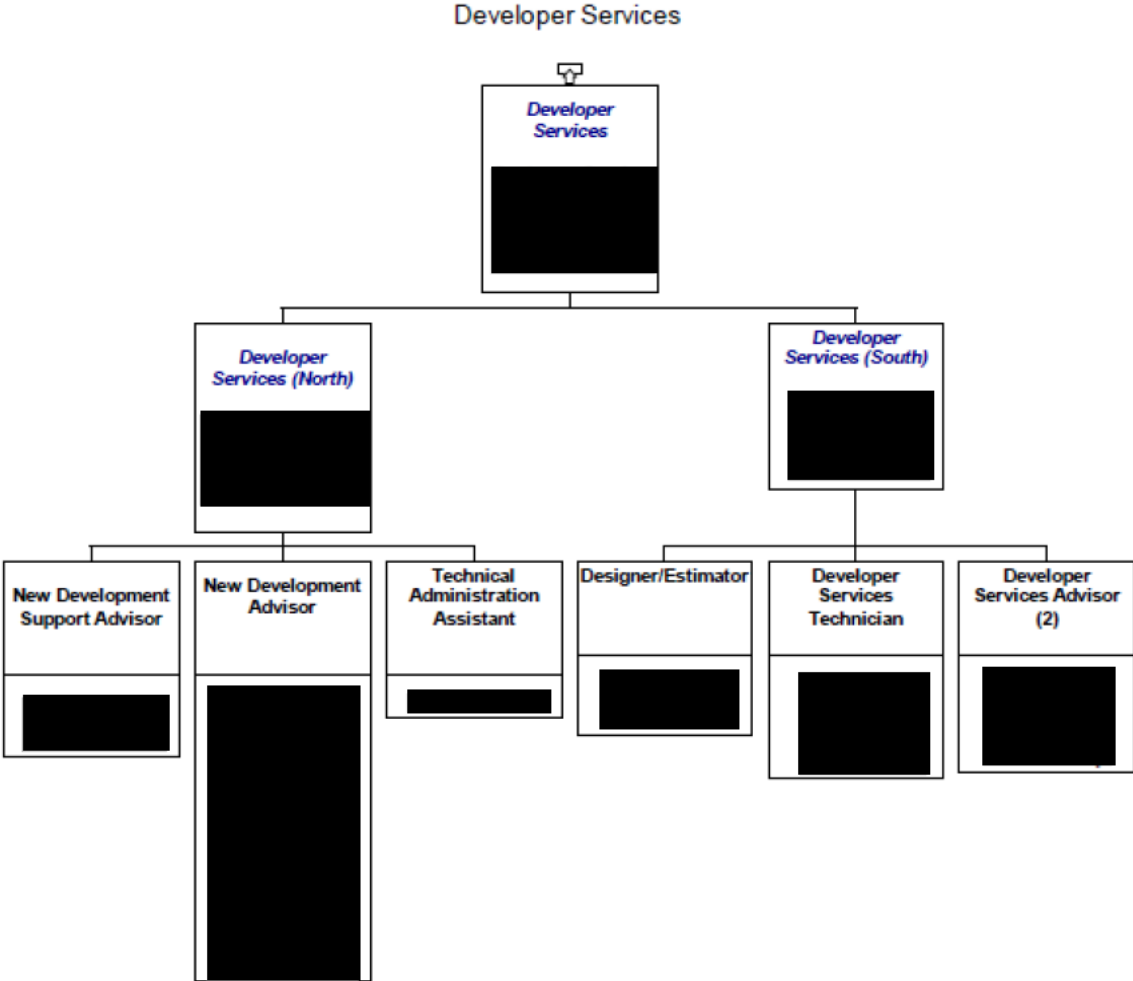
Developer Services

Developer Services

Developer Services (North)

Developer Services (South)

New Development Support Advisor

New Development Advisor

Technical Administration Assistant

Designer/Estimator

Developer Services Technician

Developer Services Advisor (2)